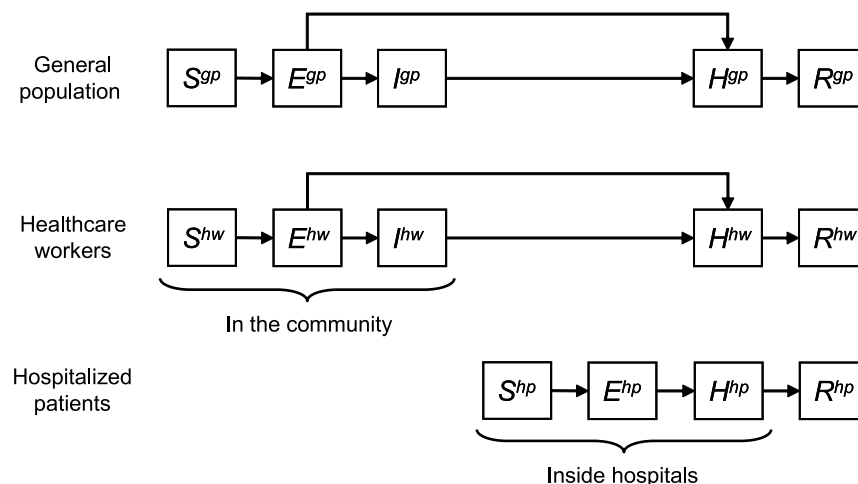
General population

$S^{gp}$ $E^{gp}$ $I^{gp}$ $H^{gp}$ $R^{gp}$

Healthcare workers

$S^{hw}$ $E^{hw}$ $I^{hw}$ $H^{hw}$ $R^{hw}$

In the community

Hospitalized patients

$S^{hp}$ $E^{hp}$ $H^{hp}$ $R^{hp}$

Inside hospitals